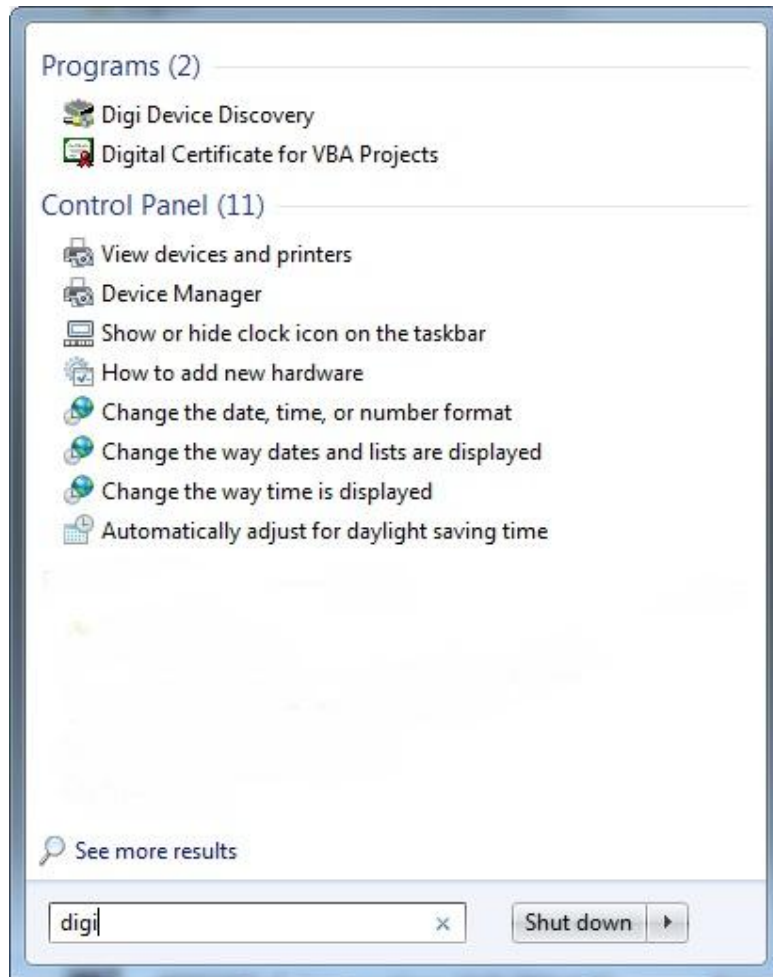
Programs (2)

Digi Device Discovery

Digital Certificate for VBA Projects

Control Panel (11)

View devices and printers

Device Manager

Show or hide clock icon on the taskbar

How to add new hardware

Change the date, time, or number format

Change the way dates and lists are displayed

Change the way time is displayed

Automatically adjust for daylight saving time

See more results

digi

×

Shut down